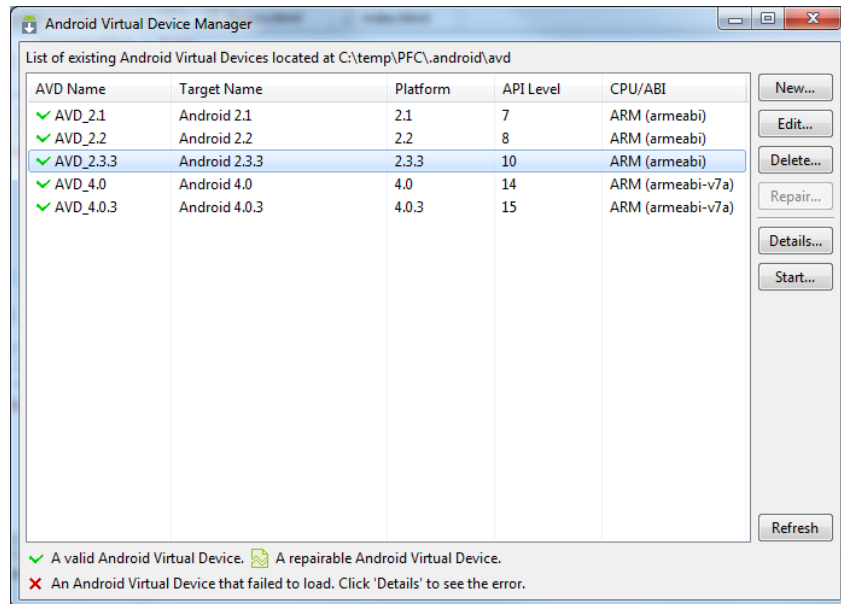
Android Virtual Device Manager

List of existing Android Virtual Devices located at C:\temp\PFC\.android\avd

| AVD Name | Target Name | Platform | API Level | CPU/ABI |
|---|---|---|---|---|
| AVD_2.1 | Android 2.1 | 2.1 | 7 | ARM (armeabi) |
| AVD_2.2 | Android 2.2 | 2.2 | 8 | ARM (armeabi) |
| AVD_2.3.3 | Android 2.3.3 | 2.3.3 | 10 | ARM (armeabi) |
| AVD_4.0 | Android 4.0 | 4.0 | 14 | ARM (armeabi-v7a) |
| AVD_4.0.3 | Android 4.0.3 | 4.0.3 | 15 | ARM (armeabi-v7a) |

New...
Edit...
Delete...
Repair...
Details...
Start...
Refresh

A valid Android Virtual Device. A repairable Android Virtual Device.
An Android Virtual Device that failed to load. Click 'Details' to see the error.